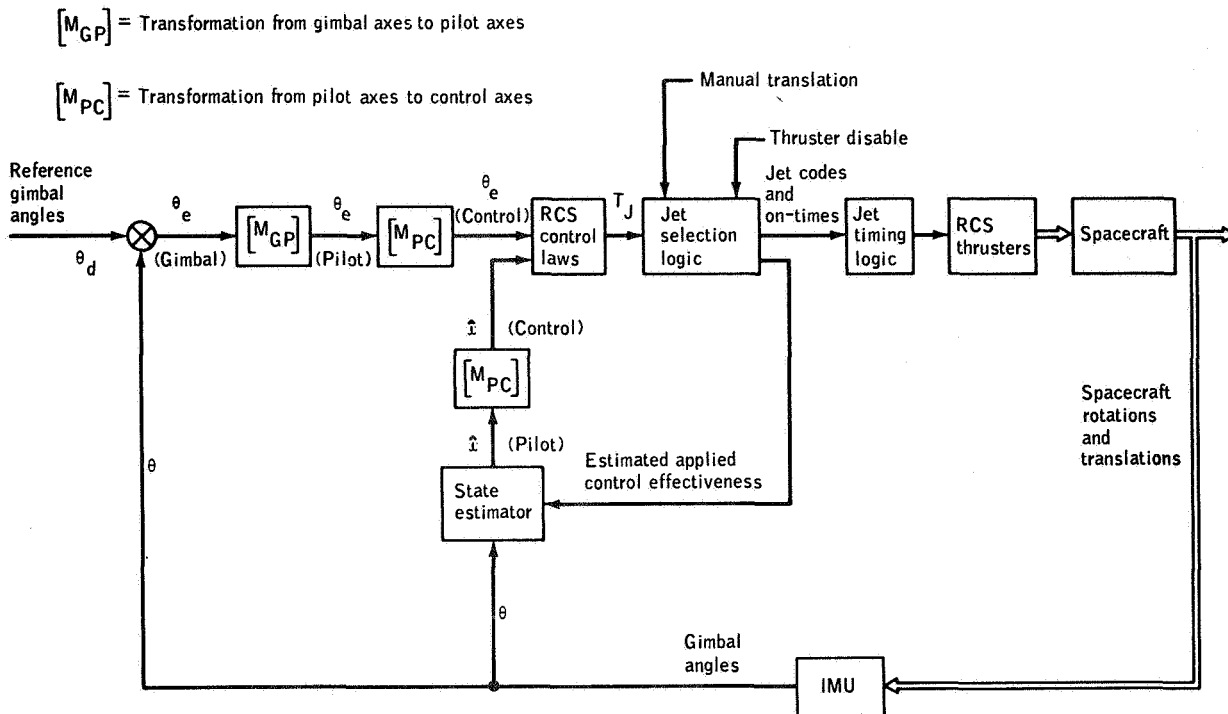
$\left[M_{GP}\right]$ = Transformation from gimbal axes to pilot axes

$\left[M_{PC}\right]$ = Transformation from pilot axes to control axes

Manual translation

Thruster disable

Reference gimbal angles

$\theta_d$

$\theta_e$ (Gimbal)

$\left[M_{GP}\right]$

$\theta_e$ (Pilot)

$\left[M_{PC}\right]$

$\theta_e$ (Control)

RCS control laws

$T_J$

Jet selection logic

Jet codes and on-times

Jet timing logic

RCS thrusters

Spacecraft

$\hat{x}$ (Control)

$\left[M_{PC}\right]$

$\hat{x}$ (Pilot)

Estimated applied control effectiveness

State estimator

Spacecraft rotations and translations

$\theta$

$\theta$

Gimbal angles

IMU